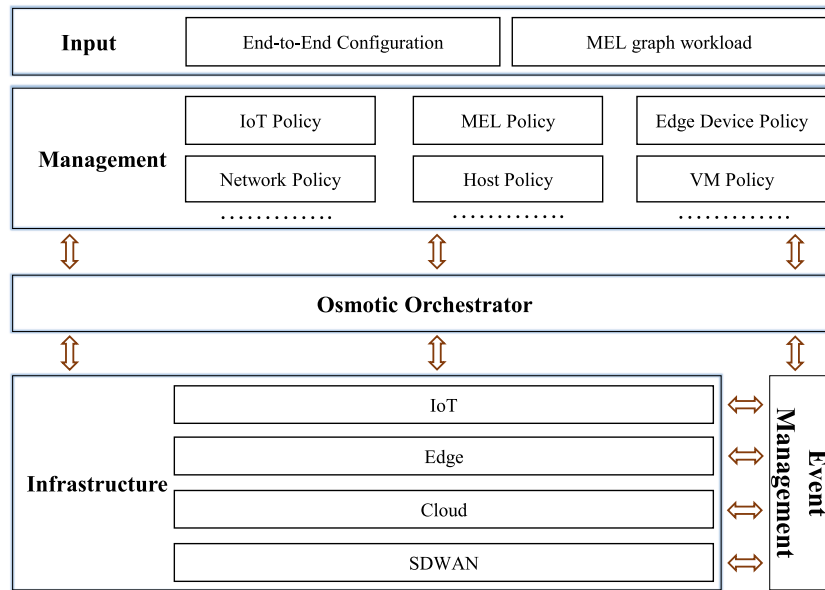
Input

End-to-End Configuration

MEL graph workload

Management

IoT Policy

MEL Policy

Edge Device Policy

Network Policy

Host Policy

VM Policy

.............

.............

.............

Osmotic Orchestrator

Infrastructure

IoT

Edge

Cloud

SDWAN

Event Management